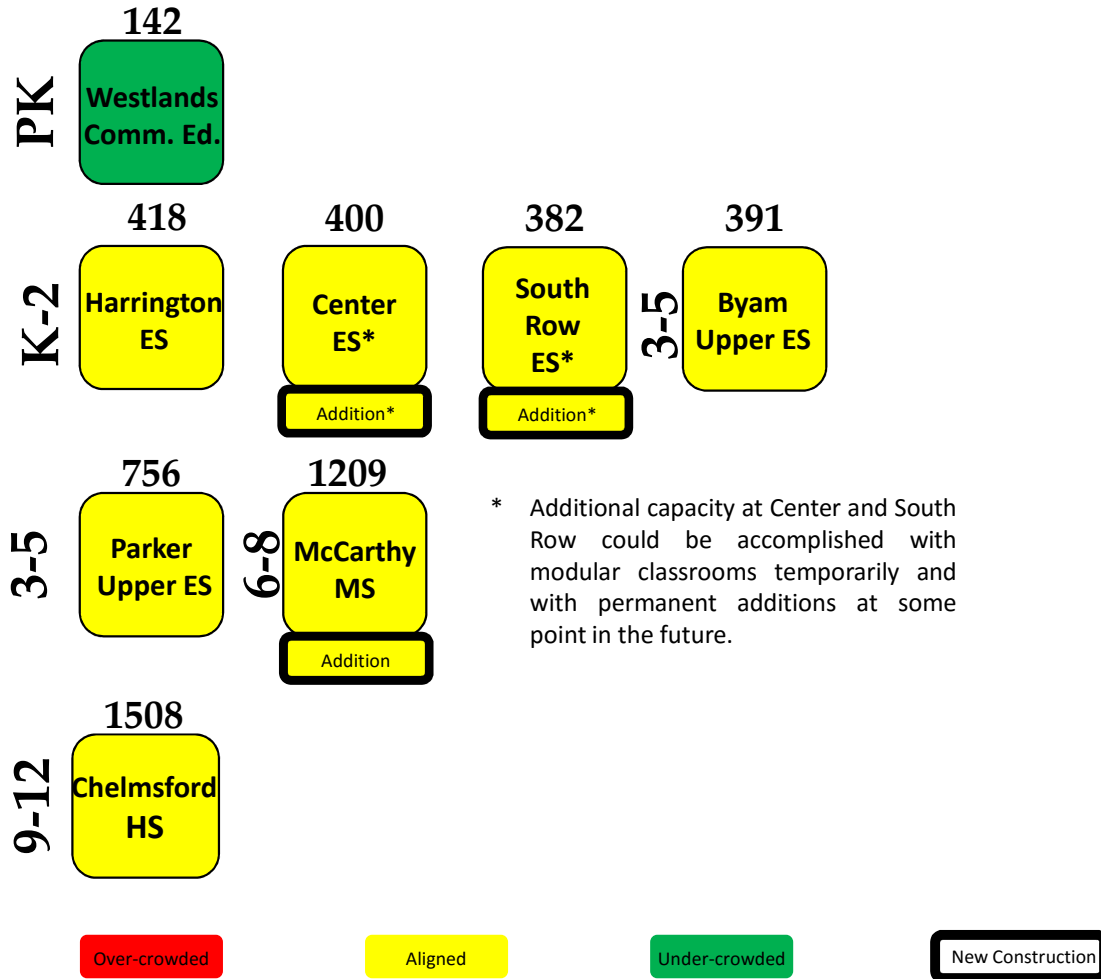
PK

142
Westlands Comm. Ed.

K-2

418
Harrington ES

400
Center ES*

Addition*

382
South Row ES*

Addition*

3-5

391
Byam Upper ES

3-5

756
Parker Upper ES

6-8

1209
McCarthy MS

Addition

* Additional capacity at Center and South Row could be accomplished with modular classrooms temporarily and with permanent additions at some point in the future.

9-12

1508
Chelmsford HS

Over-crowded

Aligned

Under-crowded

New Construction